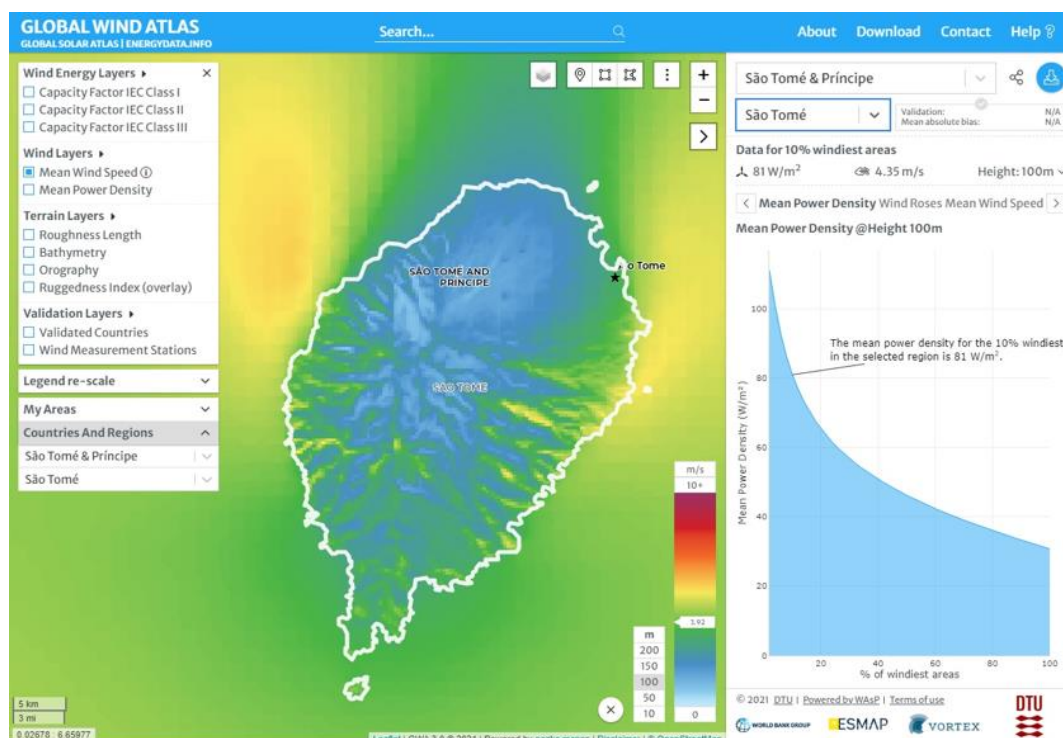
GLOBAL WIND ATLAS
GLOBAL SOLAR ATLAS | ENERGYDATA.INFO

Search...

About Download Contact Help

Wind Energy Layers ▸ ×
Capacity Factor IEC Class I
Capacity Factor IEC Class II
Capacity Factor IEC Class III

Wind Layers ▸
Mean Wind Speed
Mean Power Density

Terrain Layers ▸
Roughness Length
Bathymetry
Orography
Ruggedness Index (overlay)

Validation Layers ▸
Validated Countries
Wind Measurement Stations

Legend re-scale

My Areas

Countries And Regions

São Tomé & Príncipe

São Tomé

SÃO TOMÉ AND PRINCIPE

o Tome

SÃO TOMÉ

m/s
10+

3.92

0

m
200
150
100
50
10

5 km
3 mi

0.02678 : 6.65977

Leaflet | GWA 3.0 © 2021 | Powered by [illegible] | Disclaimer | © OpenStreetMap

São Tomé & Príncipe

São Tomé

Validation: N/A
Mean absolute bias: N/A

Data for 10% windiest areas
81 W/m$^2$
4.35 m/s
Height: 100m

Mean Power Density Wind Roses Mean Wind Speed

Mean Power Density @Height 100m

The mean power density for the 10% windiest in the selected region is 81 W/m$^2$.

Mean Power Density (W/m$^2$)
100
80
60
40
20
0

20 40 60 80 100
% of windiest areas

© 2021 DTU | Powered by WAsP | Terms of use

DTU

WORLD BANK GROUP ESMAP VORTEX